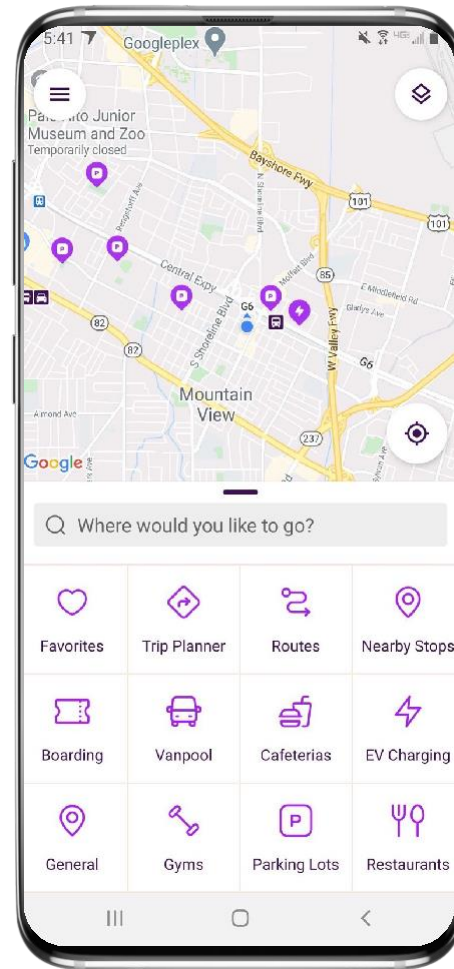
5:41 Googleplex

Palo Alto Junior Museum and Zoo
Temporarily closed

Bayshore Fwy
101
101
85
Central Expy
E Middlefield Rd
G6
82
82
Mountain View
W Valley Fwy
G6
237
Google

Where would you like to go?

| Favorites | Trip Planner | Routes | Nearby Stops |
|---|---|---|---|
| Boarding | Vanpool | Cafeterias | EV Charging |
| General | Gyms | Parking Lots | Restaurants |